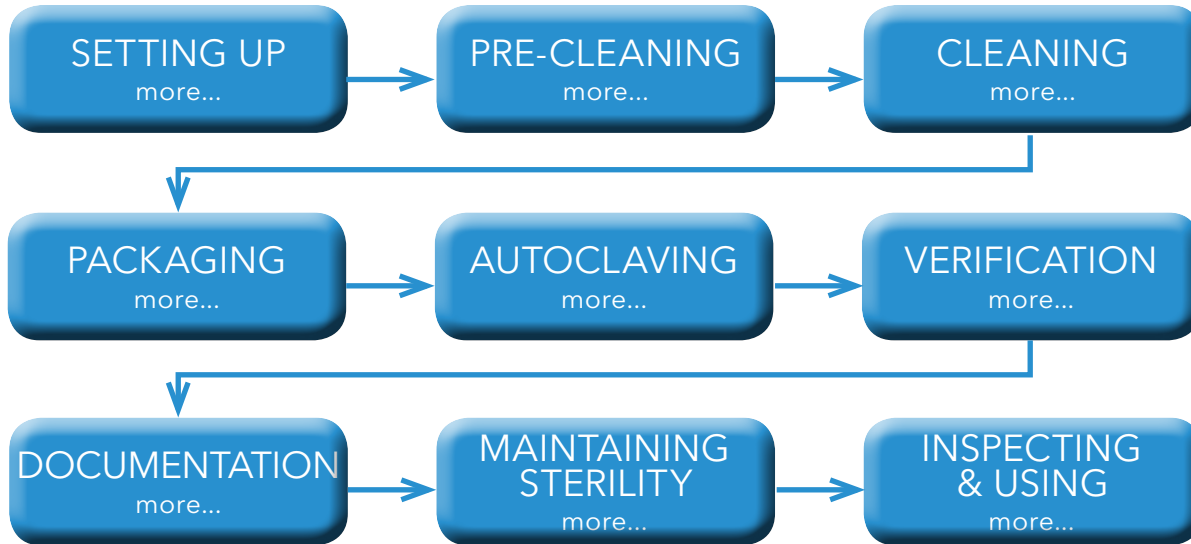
SETTING UP
more...

PRE-CLEANING
more...

CLEANING
more...

PACKAGING
more...

AUTOCLAVING
more...

VERIFICATION
more...

DOCUMENTATION
more...

MAINTAINING STERILITY
more...

INSPECTING & USING
more...